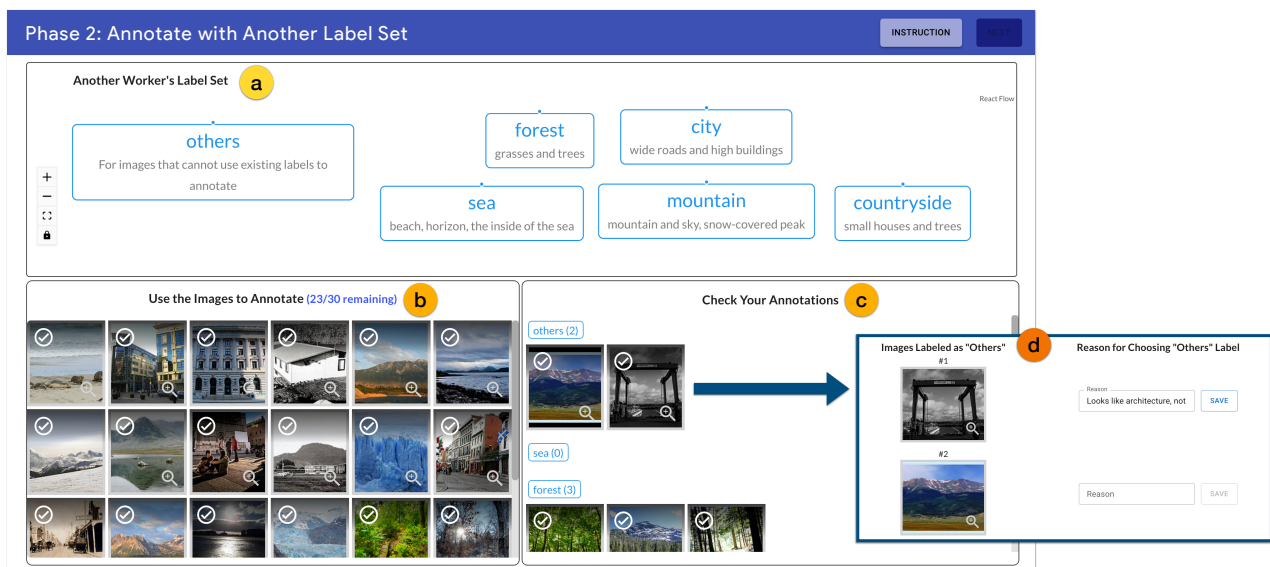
Phase 2: Annotate with Another Label Set

INSTRUCTION

NEXT

Another Worker's Label Set

a

React Flow

others
For images that cannot use existing labels to annotate

forest
grasses and trees

city
wide roads and high buildings

sea
beach, horizon, the inside of the sea

mountain
mountain and sky, snow-covered peak

countryside
small houses and trees

Use the Images to Annotate (23/30 remaining)

b

Check Your Annotations

c

others (2)

sea (0)

forest (3)

Images Labeled as "Others"

d

Reason for Choosing "Others" Label

#1

Reason
Looks like architecture, not

SAVE

#2

Reason

SAVE